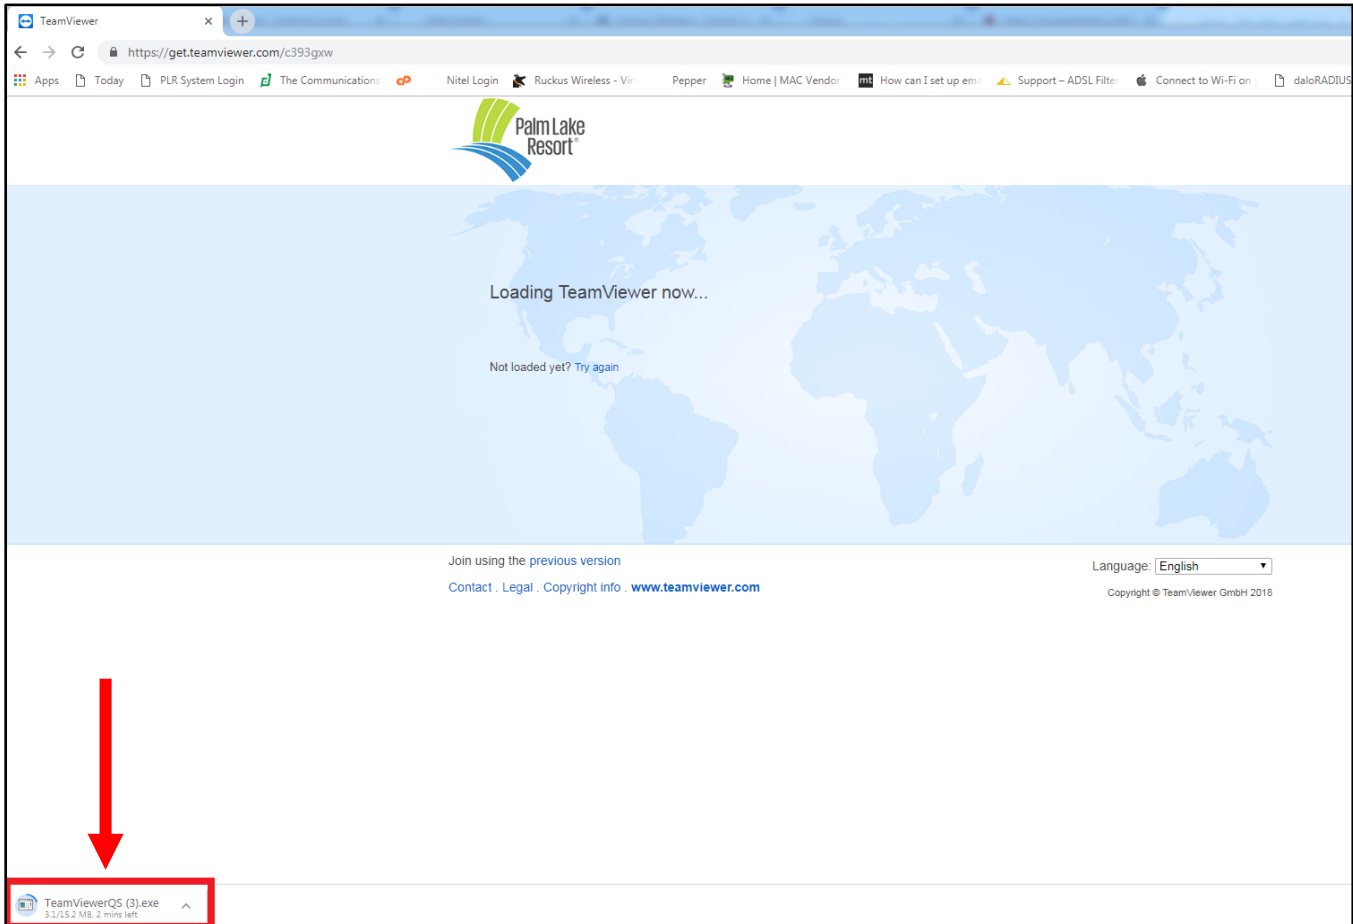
TeamViewer ×

https://get.teamviewer.com/c393gxw

Apps Today PLR System Login The Communication Nitel Login Ruckus Wireless - Vir Pepper Home | MAC Vendor How can I set up em Support – ADSL Filte Connect to Wi-Fi on daloRADIUS

Palm Lake Resort®

Loading TeamViewer now...

Not loaded yet? Try again

Join using the previous version

Contact . Legal . Copyright info . www.teamviewer.com

Language: English

Copyright © TeamViewer GmbH 2018

TeamViewerQS (3).exe
3.1/15.2 MB, 2 mins left